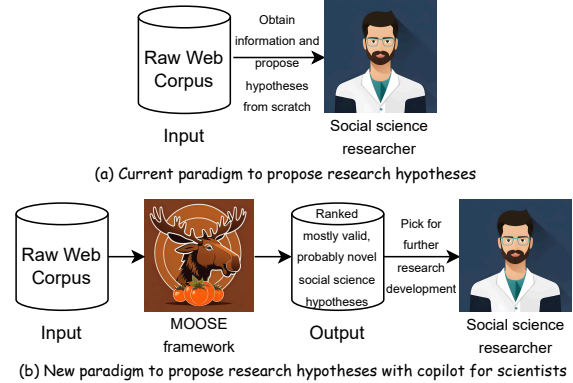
Raw Web Corpus

Obtain information and propose hypotheses from scratch

Input

Social science researcher

(a) Current paradigm to propose research hypotheses

Raw Web Corpus

Ranked mostly valid, probably novel social science hypotheses

Pick for further research development

Input

MOOSE framework

Output

Social science researcher

(b) New paradigm to propose research hypotheses with copilot for scientists